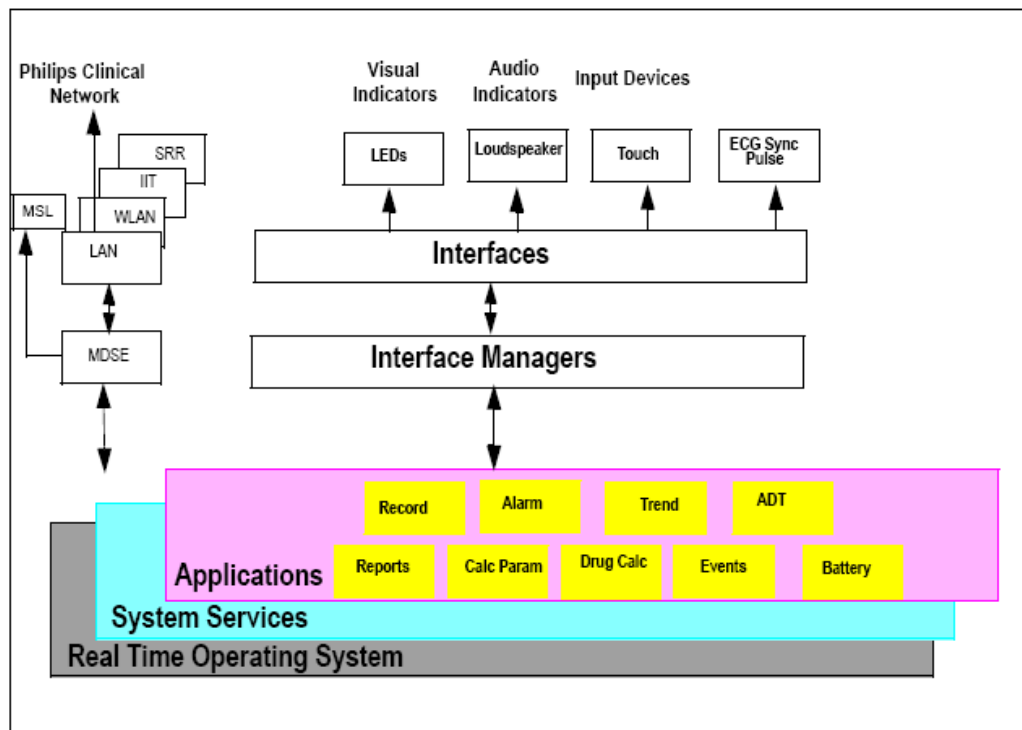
Philips Clinical Network

SRR

IIT

WLAN

MSL

LAN

MDSE

Visual Indicators

Audio Indicators

Input Devices

LEDs

Loudspeaker

Touch

ECG Sync Pulse

Interfaces

Interface Managers

Record

Alarm

Trend

ADT

Reports

Calc Param

Drug Calc

Events

Battery

Applications

System Services

Real Time Operating System